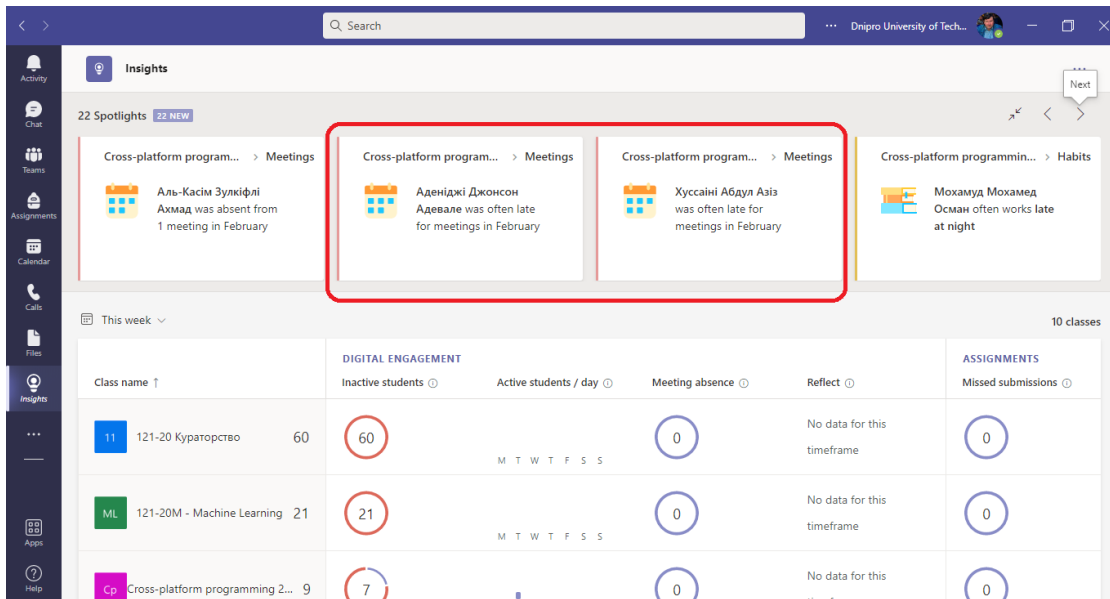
Search

··· Dnipro University of Tech...

Activity

Chat

Teams

Assignments

Calendar

Calls

Files

Insights

···

Apps

Help

Insights

Next

22 Spotlights 22 NEW

Cross-platform program... > Meetings

Аль-Касім Зулкіфлі Ахмад was absent from 1 meeting in February

Cross-platform program... > Meetings

Аденіджі Джонсон Адевале was often late for meetings in February

Cross-platform program... > Meetings

Хуссаіні Абдул Азіз was often late for meetings in February

Cross-platform programmin... > Habits

Мохамуд Мохамед Осман often works late at night

This week

10 classes

| Class name ↑ | DIGITAL ENGAGEMENT Inactive students | Active students / day | Meeting absence | Reflect | ASSIGNMENTS Missed submissions |
|---|---|---|---|---|---|
| 11 121-20 Кураторство 60 | 60 | M T W T F S S | 0 | No data for this timeframe | 0 |
| ML 121-20M - Machine Learning 21 | 21 | M T W T F S S | 0 | No data for this timeframe | 0 |
| Cp Cross-platform programming 2... 9 | 7 | | 0 | No data for this | 0 |